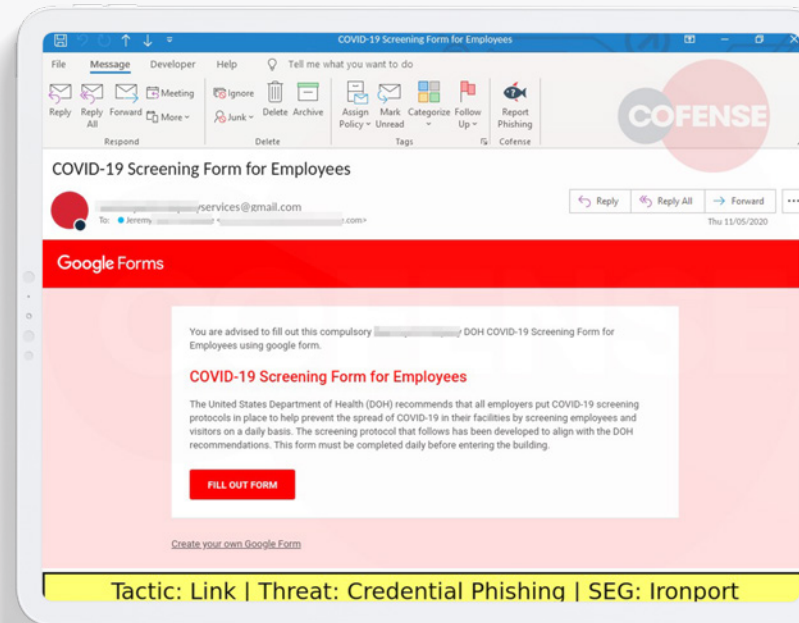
COVID-19 Screening Form for Employees

File Message Developer Help Tell me what you want to do

Reply Reply All Forward Meeting More Respond Ignore Junk Delete Archive Delete Assign Policy Mark Unread Categorize Follow Up Tags Report Phishing Cofense

COFENSE

COVID-19 Screening Form for Employees

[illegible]services@gmail.com
To: Jeremy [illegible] <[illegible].com>

Reply Reply All Forward
Thu 11/05/2020

Google Forms

You are advised to fill out this compulsory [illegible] DOH COVID-19 Screening Form for Employees using google form.

COVID-19 Screening Form for Employees

The United States Department of Health (DOH) recommends that all employers put COVID-19 screening protocols in place to help prevent the spread of COVID-19 in their facilities by screening employees and visitors on a daily basis. The screening protocol that follows has been developed to align with the DOH recommendations. This form must be completed daily before entering the building.

FILL OUT FORM

Create your own Google Form

Tactic: Link | Threat: Credential Phishing | SEG: Ironport